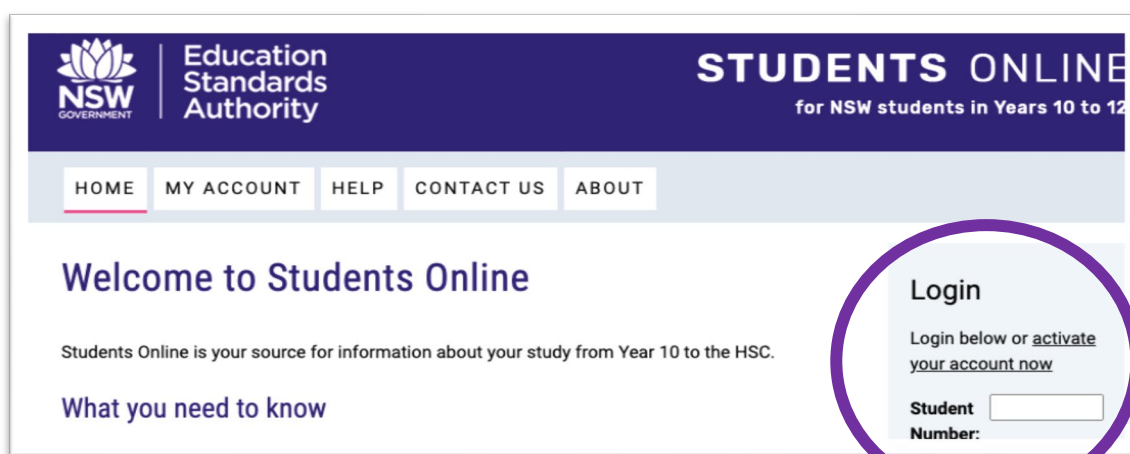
NSW GOVERNMENT

Education Standards Authority

STUDENTS ONLINE

for NSW students in Years 10 to 12

HOME MY ACCOUNT HELP CONTACT US ABOUT

Welcome to Students Online

Students Online is your source for information about your study from Year 10 to the HSC.

What you need to know

Login

Login below or activate your account now

Student Number: